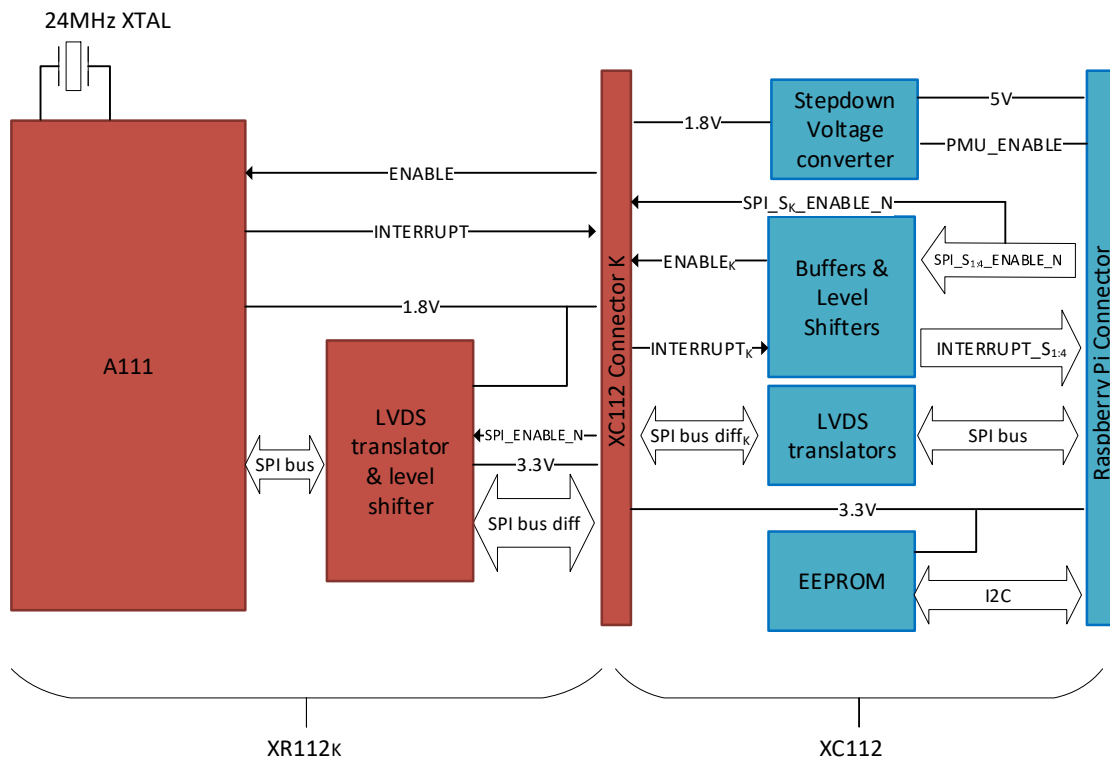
24MHz XTAL

A111

ENABLE

INTERRUPT

1.8V

LVDS translator & level shifter

SPI bus

SPI_ENABLE_N

3.3V

SPI bus diff

XC112 Connector K

1.8V

Stepdown Voltage converter

5V

PMU_ENABLE

SPI_S$_K$_ENABLE_N

ENABLE$_K$

Buffers & Level Shifters

SPI_S$_{1:4}$_ENABLE_N

INTERRUPT$_K$

INTERRUPT_S$_{1:4}$

SPI bus diff$_K$

LVDS translators

SPI bus

3.3V

EEPROM

I2C

Raspberry Pi Connector

XR112K

XC112